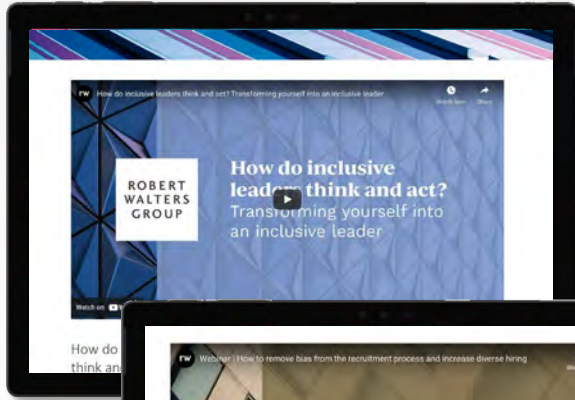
RW How do inclusive leaders think and act? Transforming yourself into an inclusive leader

Watch later

Share

ROBERT WALTERS GROUP

How do inclusive leaders think and act?

Transforming yourself into an inclusive leader

Watch on YouTube

How do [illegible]
think an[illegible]

RW Webinar | How to remove bias from the recruitment process and increase diverse hiring